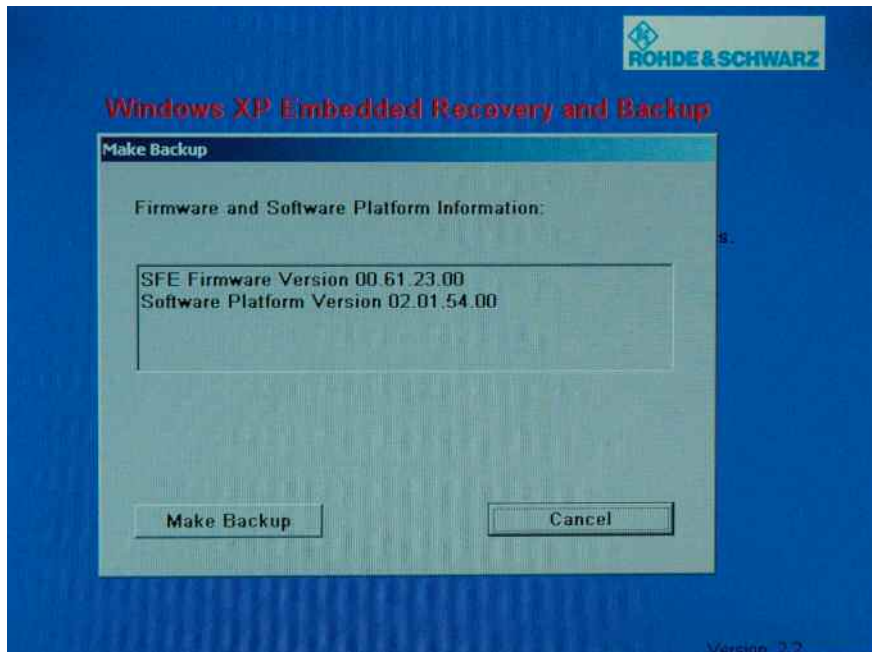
ROHDE&SCHWARZ

Windows XP Embedded Recovery and Backup

Make Backup

Firmware and Software Platform Information:

s.

SFE Firmware Version 00.61.23.00
Software Platform Version 02.01.54.00

Make Backup

Cancel

Version 2.2